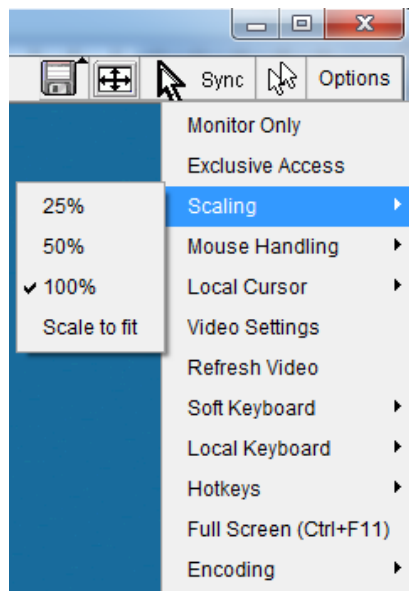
Sync Options

Monitor Only
Exclusive Access
Scaling
Mouse Handling
Local Cursor
Video Settings
Refresh Video
Soft Keyboard
Local Keyboard
Hotkeys
Full Screen (Ctrl+F11)
Encoding

25%
50%
✔ 100%
Scale to fit